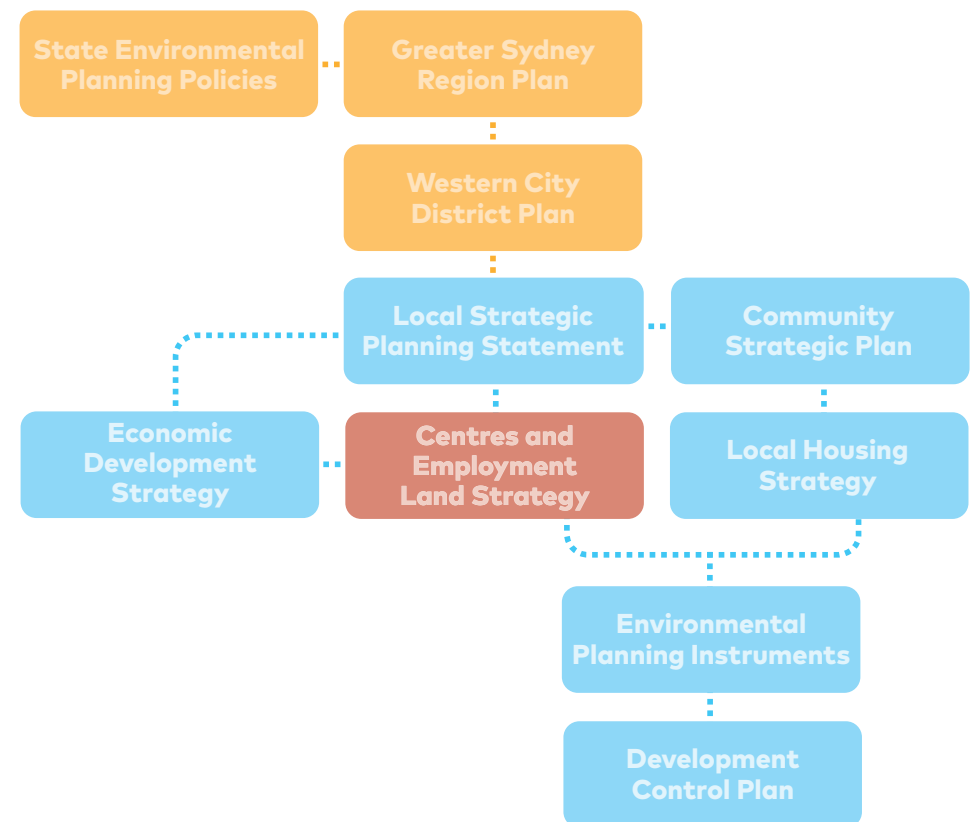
State Environmental Planning Policies

Greater Sydney Region Plan

Western City District Plan

Local Strategic Planning Statement

Community Strategic Plan

Economic Development Strategy

Centres and Employment Land Strategy

Local Housing Strategy

Environmental Planning Instruments

Development Control Plan